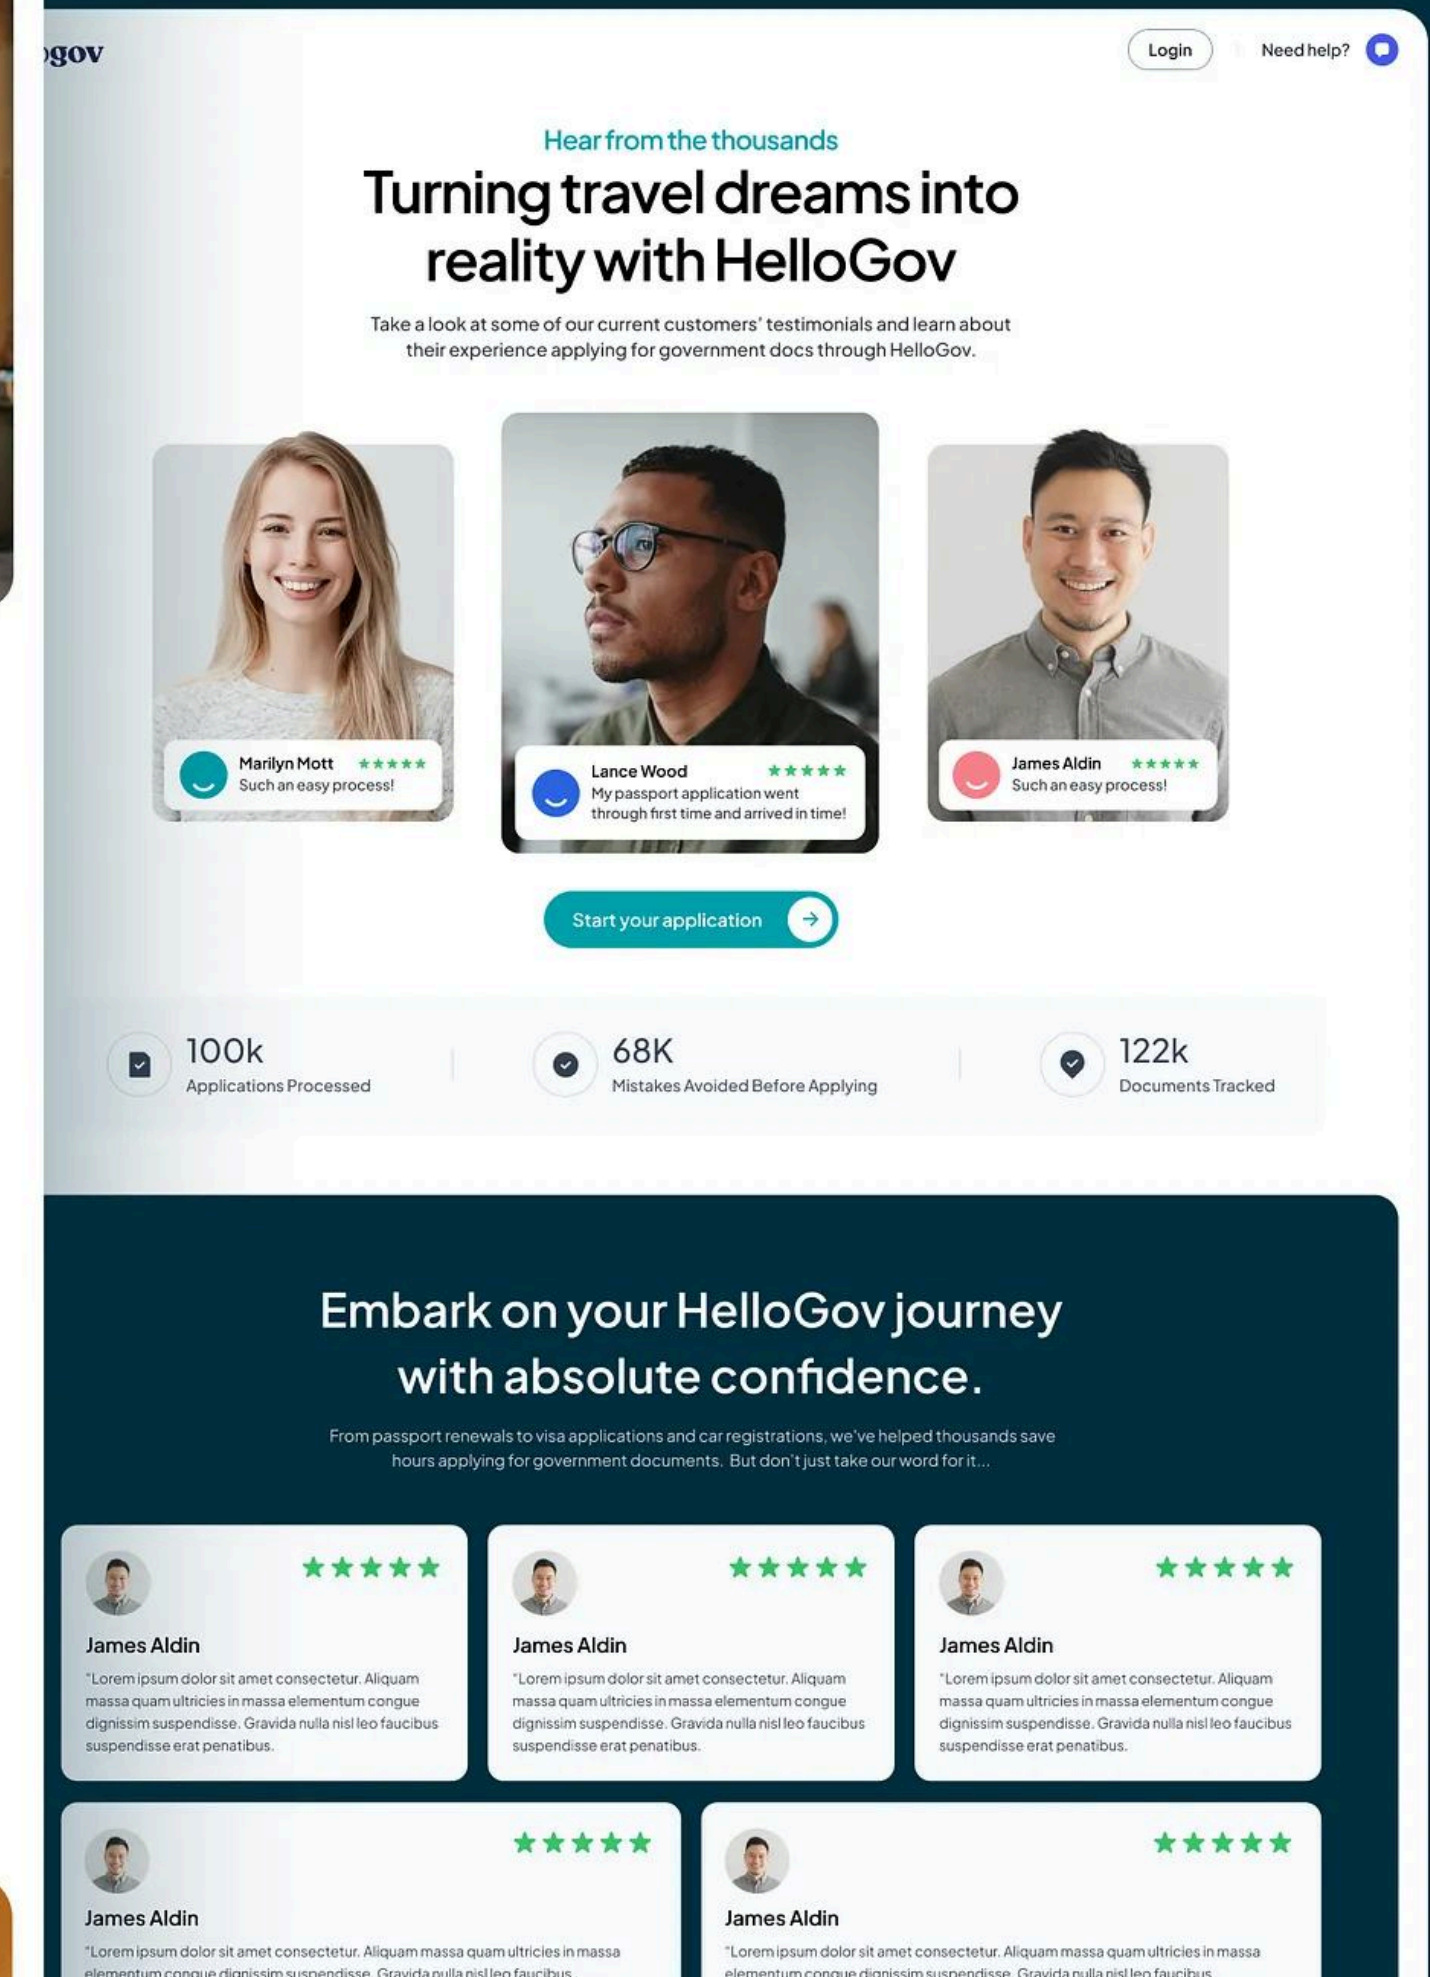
gov

Login

Need help?

Hear from the thousands

Turning travel dreams into reality with HelloGov

Take a look at some of our current customers' testimonials and learn about their experience applying for government docs through HelloGov.

Marilyn Mott ★★★★★
Such an easy process!

Lance Wood ★★★★★
My passport application went through first time and arrived in time!

James Aldin ★★★★★
Such an easy process!

Start your application

100k
Applications Processed

68K
Mistakes Avoided Before Applying

122k
Documents Tracked

Embark on your HelloGov journey with absolute confidence.

From passport renewals to visa applications and car registrations, we've helped thousands save hours applying for government documents. But don't just take our word for it...

★★★★★
James Aldin
"Lorem ipsum dolor sit amet consectetur. Aliquam massa quam ultricies in massa elementum congue dignissim suspendisse. Gravida nulla nisl leo faucibus suspendisse erat penatibus.

★★★★★
James Aldin
"Lorem ipsum dolor sit amet consectetur. Aliquam massa quam ultricies in massa elementum congue dignissim suspendisse. Gravida nulla nisl leo faucibus suspendisse erat penatibus.

★★★★★
James Aldin
"Lorem ipsum dolor sit amet consectetur. Aliquam massa quam ultricies in massa elementum congue dignissim suspendisse. Gravida nulla nisl leo faucibus suspendisse erat penatibus.

★★★★★
James Aldin
"Lorem ipsum dolor sit amet consectetur. Aliquam massa quam ultricies in massa elementum congue dignissim suspendisse. Gravida nulla nisl leo faucibus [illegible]

★★★★★
James Aldin
"Lorem ipsum dolor sit amet consectetur. Aliquam massa quam ultricies in massa elementum congue dignissim suspendisse. Gravida nulla nisl leo faucibus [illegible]